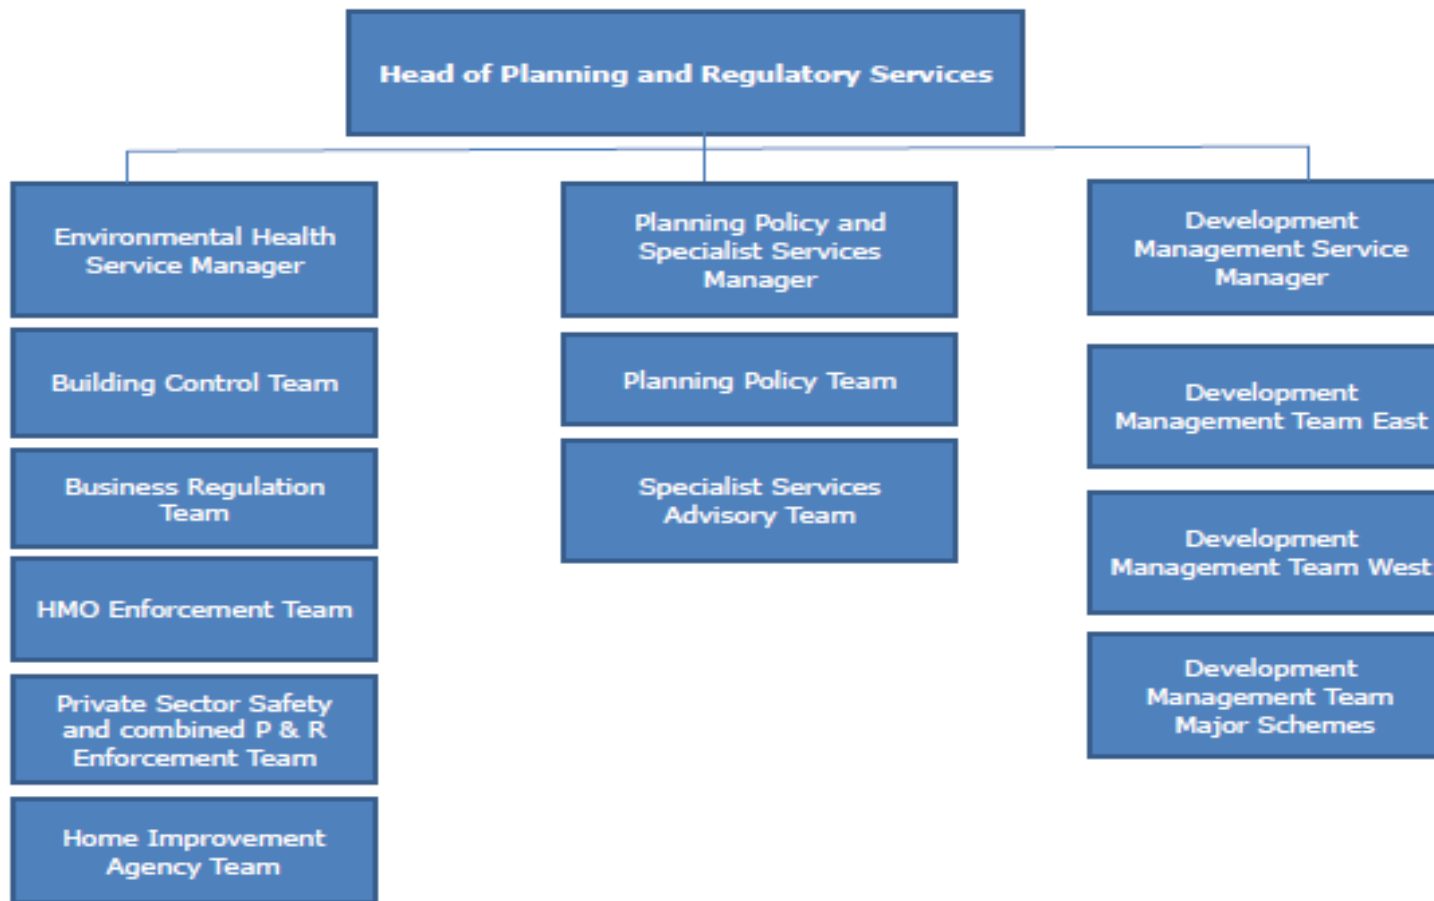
Head of Planning and Regulatory Services

Environmental Health Service Manager

Building Control Team

Business Regulation Team

HMO Enforcement Team

Private Sector Safety and combined P & R Enforcement Team

Home Improvement Agency Team

Planning Policy and Specialist Services Manager

Planning Policy Team

Specialist Services Advisory Team

Development Management Service Manager

Development Management Team East

Development Management Team West

Development Management Team Major Schemes